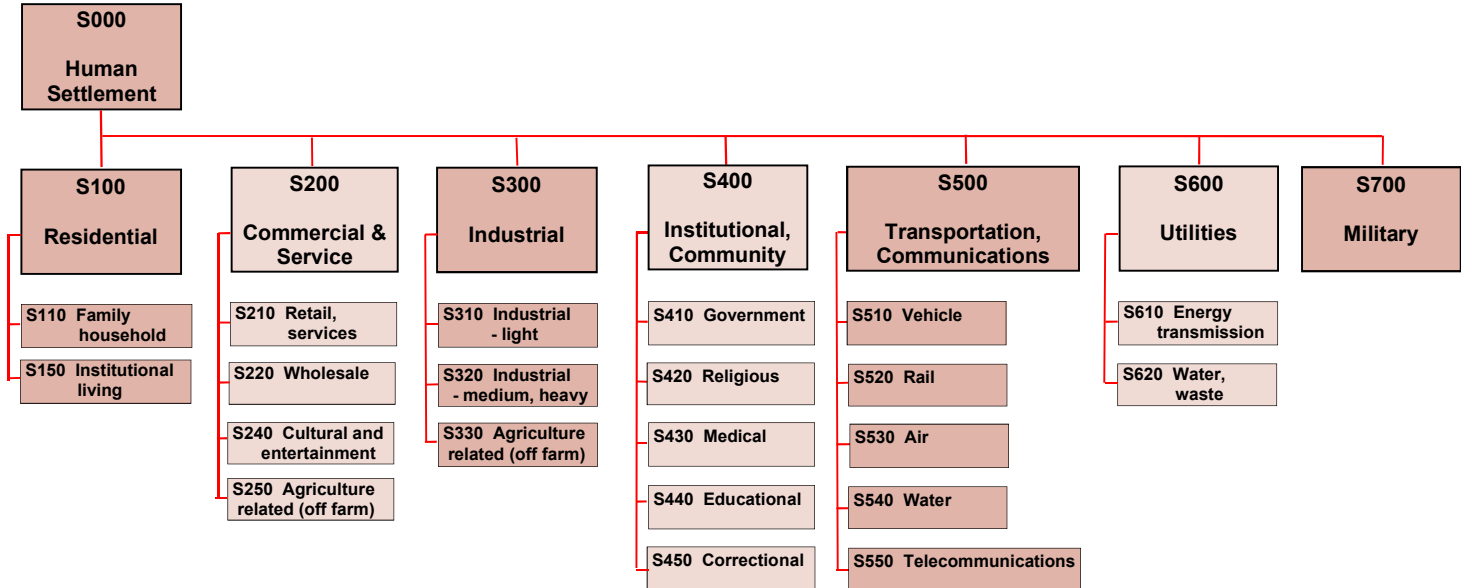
S000

Human Settlement

S100

Residential

S110 Family household

S150 Institutional living

S200

Commercial & Service

S210 Retail, services

S220 Wholesale

S240 Cultural and entertainment

S250 Agriculture related (off farm)

S300

Industrial

S310 Industrial - light

S320 Industrial - medium, heavy

S330 Agriculture related (off farm)

S400

Institutional, Community

S410 Government

S420 Religious

S430 Medical

S440 Educational

S450 Correctional

S500

Transportation, Communications

S510 Vehicle

S520 Rail

S530 Air

S540 Water

S550 Telecommunications

S600

Utilities

S610 Energy transmission

S620 Water, waste

S700

Military